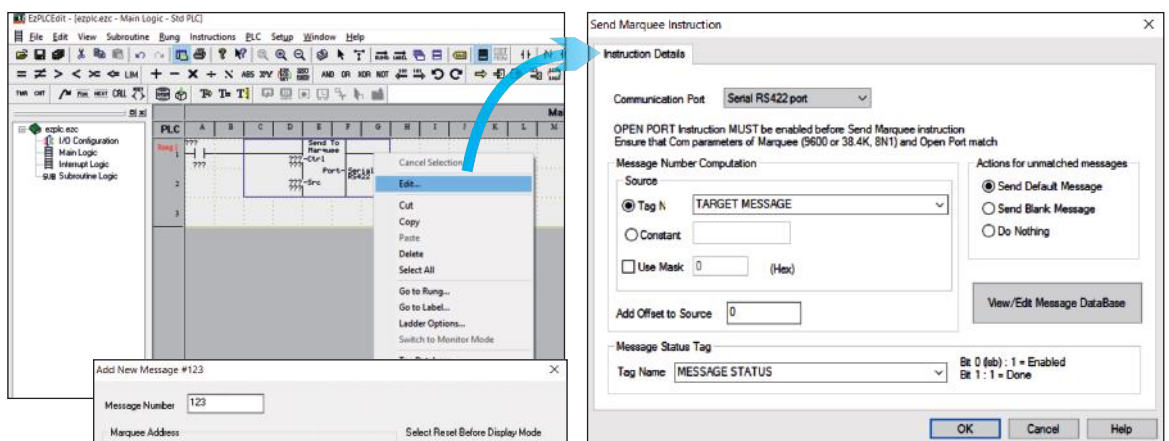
EzPLCEdit - [ezplc.ezc - Main Logic - Std PLC]
File Edit View Subroutine Rung Instructions PLC Setup Window Help

TMR CNT FOR NEXT CALL

AND OR XOR NOT

ezplc.ezc
I/O Configuration
Main Logic
Interrupt Logic
SUB Subroutine Logic

PLC A B C D E F G H I J K L M

Rung 1
1
???
2
3

Send To Marquee
???-Ctrl
Port-Serial RS422
???-Src

Cancel Selection
Edit...
Cut
Copy
Paste
Delete
Select All
Go to Rung...
Go to Label...
Ladder Options...
Switch to Monitor Mode

Add New Message #123
Message Number 123
Marquee Address
Select Reset Before Display Mode

Send Marquee Instruction
Instruction Details
Communication Port Serial RS422 port
OPEN PORT Instruction MUST be enabled before Send Marquee instruction
Ensure that Com parameters of Marquee (9600 or 38.4K, 8N1) and Open Port match
Message Number Computation
Source
Tag N TARGET MESSAGE
Constant
Use Mask 0 (Hex)
Add Offset to Source 0
Actions for unmatched messages
Send Default Message
Send Blank Message
Do Nothing
View/Edit Message DataBase
Message Status Tag
Tag Name MESSAGE STATUS
Bit 0 (lsb) : 1 = Enabled
Bit 1 : 1 = Done
OK Cancel Help